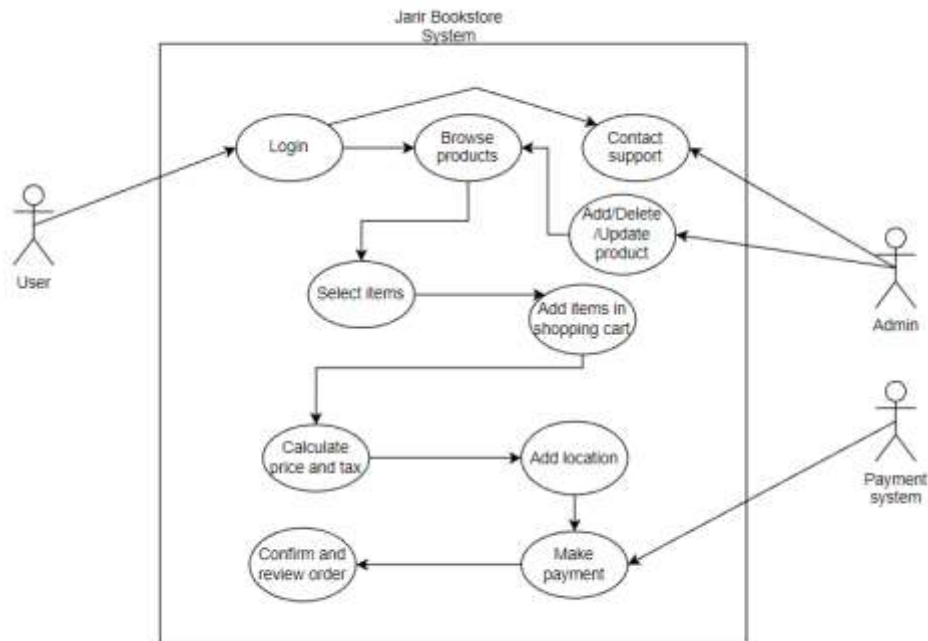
Jarir Bookstore System

User

Login

Browse products

Contact support

Add/Delete /Update product

Admin

Select items

Add items in shopping cart

Payment system

Calculate price and tax

Add location

Confirm and review order

Make payment